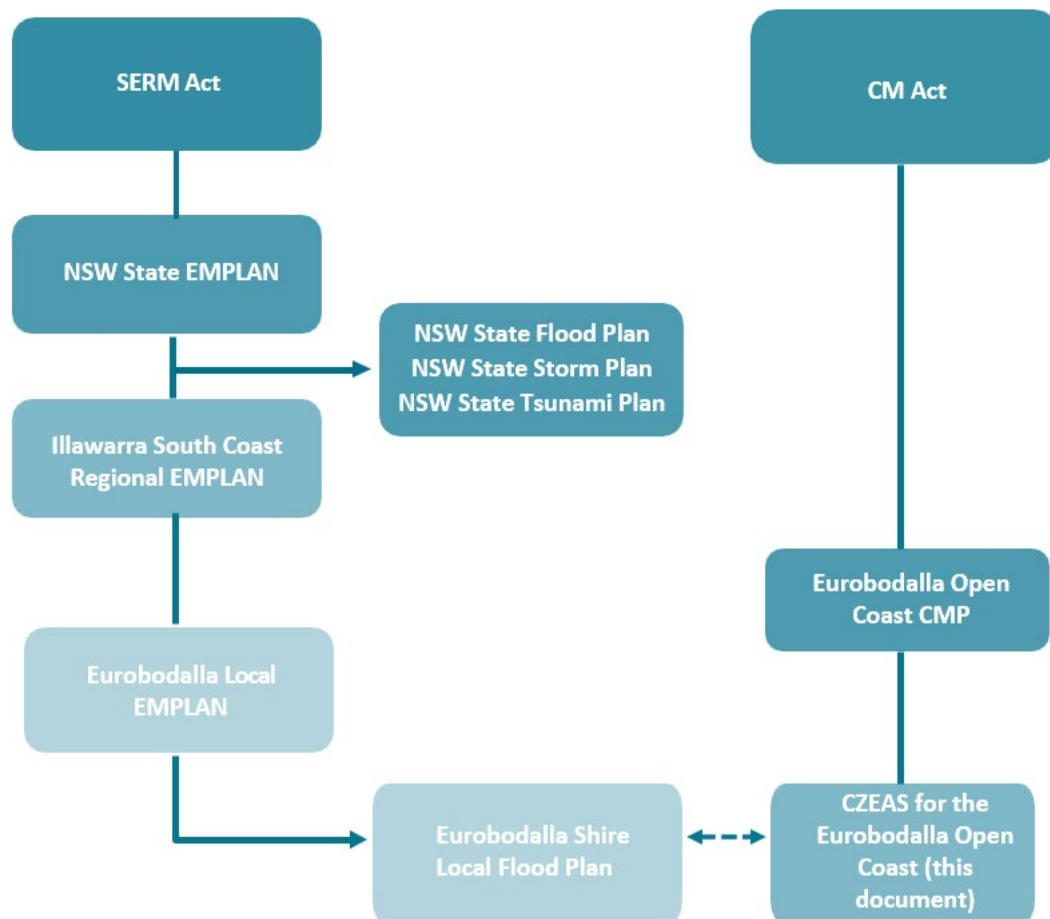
SERM Act

CM Act

NSW State EMPLAN

NSW State Flood Plan
NSW State Storm Plan
NSW State Tsunami Plan

Illawarra South Coast Regional EMPLAN

Eurobodalla Open Coast CMP

Eurobodalla Local EMPLAN

Eurobodalla Shire Local Flood Plan

CZEAS for the Eurobodalla Open Coast (this document)